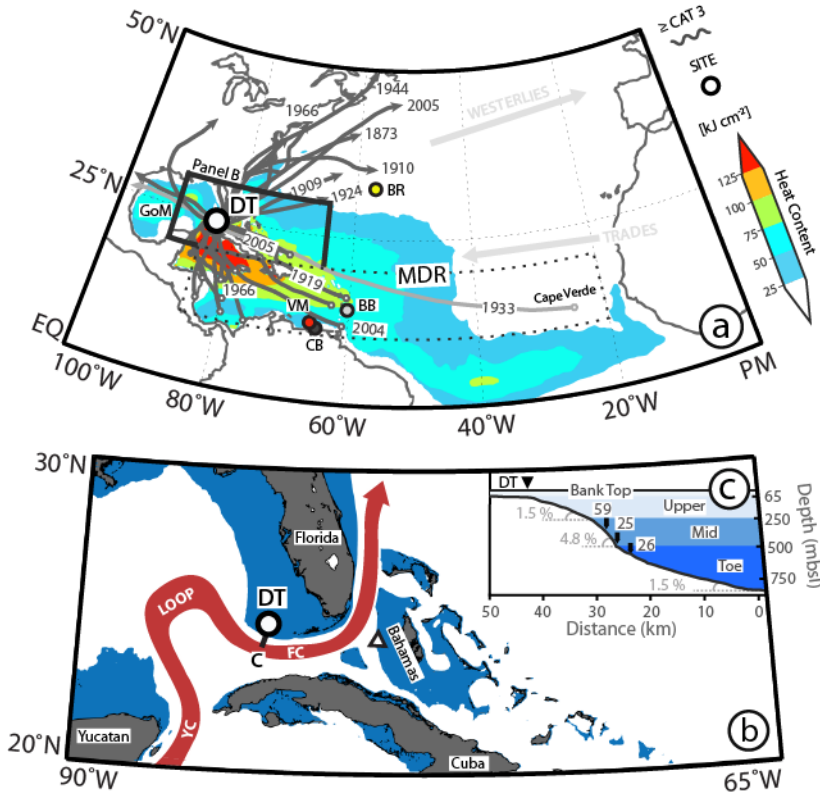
50°N
≥ CAT 3
SITE
[kJ cm²]
Heat Content
125
100
75
50
25
1944
2005
1966
1873
1910
1909
1924
BR
WESTERLIES
TRADES
25°N
Panel B
GoM
DT
2005
1919
MDR
1966
VM
BB
1933
Cape Verde
CB
2004
EQ
PM
a
100°W
80°W
60°W
40°W
20°W
30°N
Florida
LOOP
DT
C
FC
Bahamas
YC
Yucatan
Cuba
20°N
90°W
65°W
b
DT
Bank Top
c
65
250
500
750
Depth (mbsl)
Upper
Mid
Toe
1.5 %
59
25
4.8 %
26
1.5 %
50
40
30
20
10
0
Distance (km)